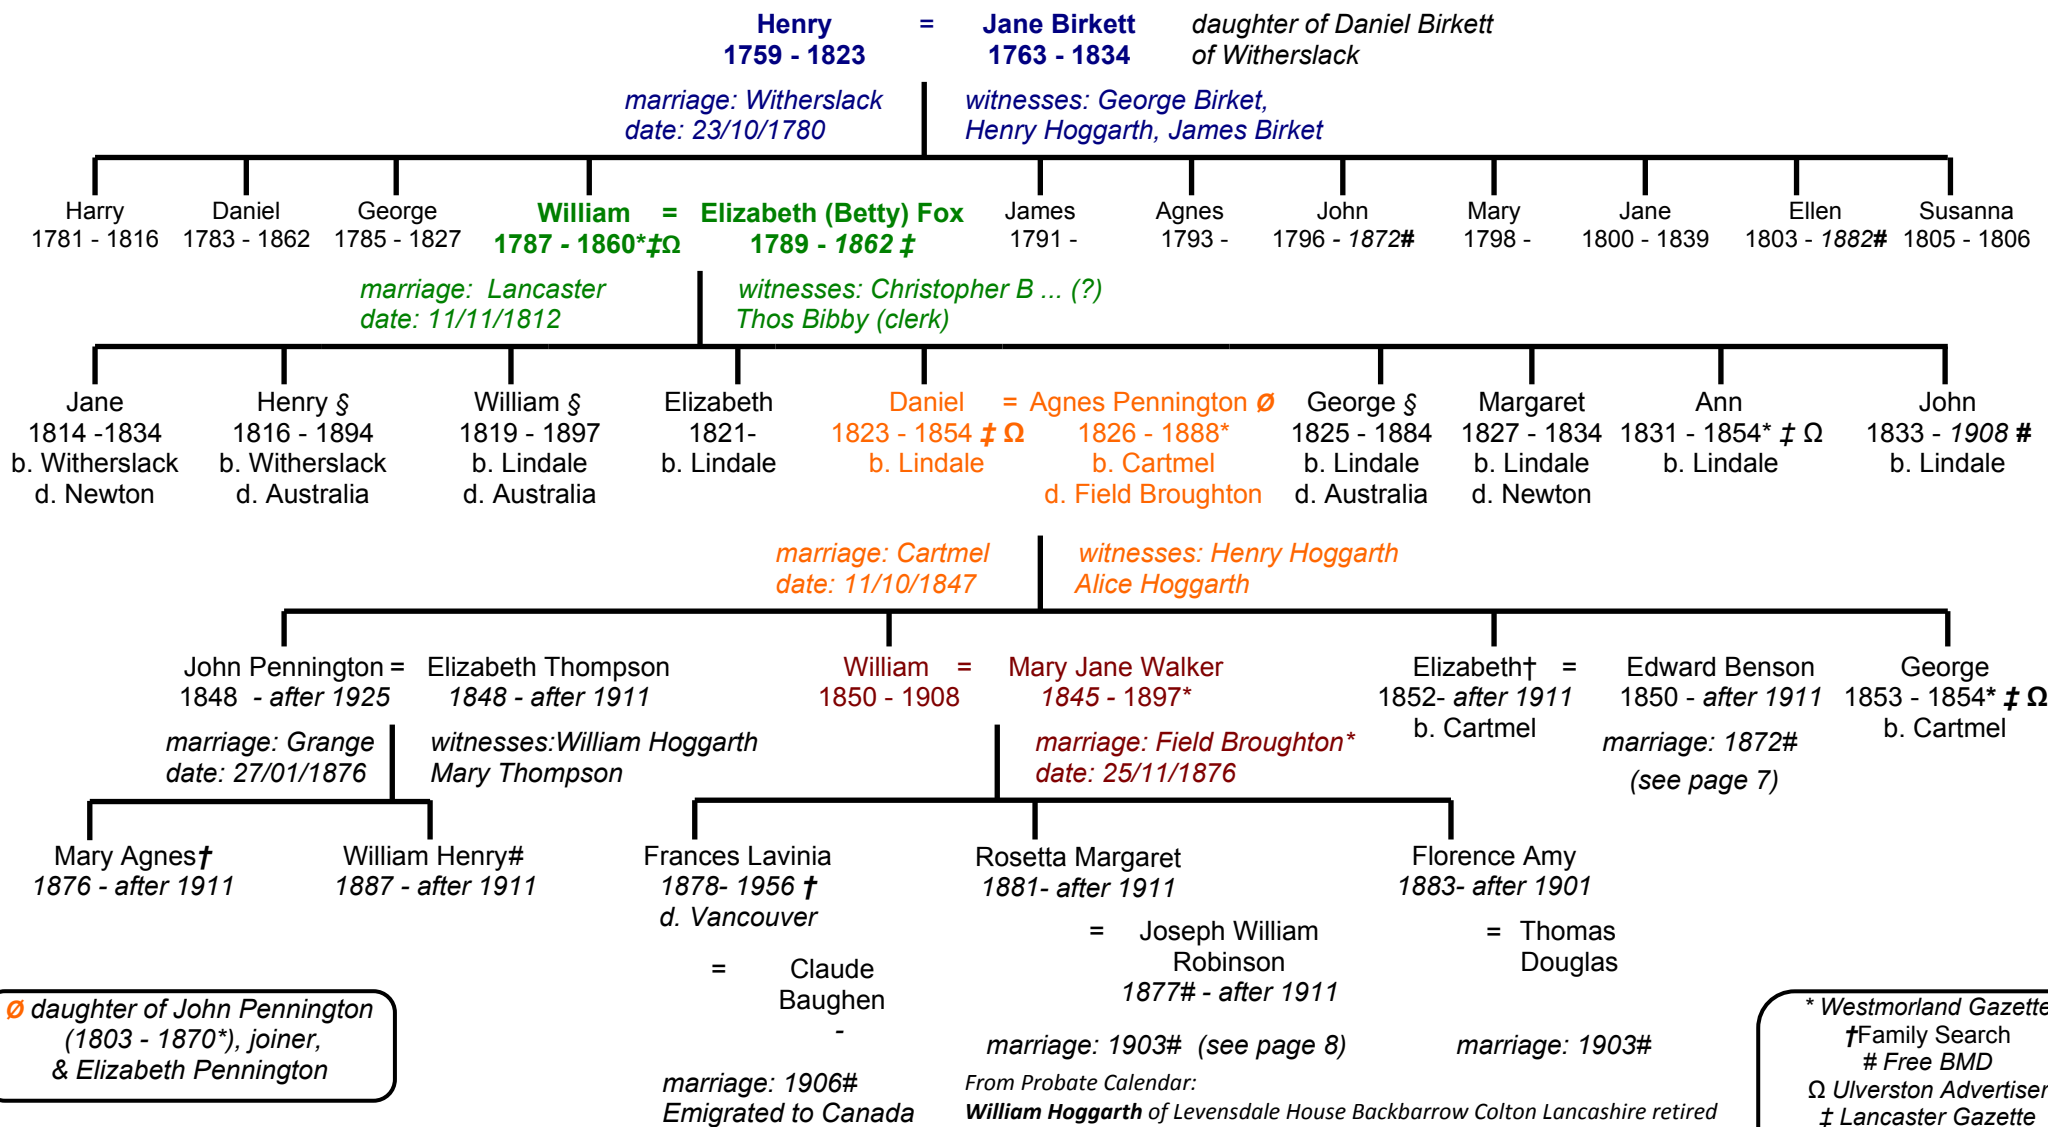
Henry = Jane Birkett daughter of Daniel Birkett
1759 - 1823 1763 - 1834 of Witherslack

marriage: Witherslack
date: 23/10/1780

witnesses: George Birket,
Henry Hoggarth, James Birket

Harry
1781 - 1816

Daniel
1783 - 1862

George
1785 - 1827

William = Elizabeth (Betty) Fox
1787 - 1860*‡Ω 1789 - 1862 ‡

James
1791 -

Agnes
1793 -

John
1796 - 1872#

Mary
1798 -

Jane
1800 - 1839

Ellen
1803 - 1882#

Susanna
1805 - 1806

marriage: Lancaster
date: 11/11/1812

witnesses: Christopher B ... (?)
Thos Bibby (clerk)

Jane
1814 -1834
b. Witherslack
d. Newton

Henry §
1816 - 1894
b. Witherslack
d. Australia

William §
1819 - 1897
b. Lindale
d. Australia

Elizabeth
1821-
b. Lindale

Daniel = Agnes Pennington ø
1823 - 1854 ‡ Ω 1826 - 1888*
b. Lindale b. Cartmel
d. Field Broughton

George §
1825 - 1884
b. Lindale
d. Australia

Margaret
1827 - 1834
b. Lindale
d. Newton

Ann
1831 - 1854* ‡ Ω
b. Lindale

John
1833 - 1908 #
b. Lindale

marriage: Cartmel
date: 11/10/1847

witnesses: Henry Hoggarth
Alice Hoggarth

John Pennington = Elizabeth Thompson
1848 - after 1925 1848 - after 1911

William = Mary Jane Walker
1850 - 1908 1845 - 1897*

Elizabeth† = Edward Benson
1852- after 1911 1850 - after 1911
b. Cartmel

George
1853 - 1854* ‡ Ω
b. Cartmel

marriage: Grange
date: 27/01/1876

witnesses:William Hoggarth
Mary Thompson

marriage: Field Broughton*
date: 25/11/1876

marriage: 1872#
(see page 7)

Mary Agnes†
1876 - after 1911

William Henry#
1887 - after 1911

Frances Lavinia
1878- 1956 †
d. Vancouver

= Claude
Baughen
-

marriage: 1906#
Emigrated to Canada

Rosetta Margaret
1881- after 1911

= Joseph William
Robinson
1877# - after 1911

marriage: 1903# (see page 8)

Florence Amy
1883- after 1901

= Thomas
Douglas

marriage: 1903#

ø daughter of John Pennington
(1803 - 1870*), joiner,
& Elizabeth Pennington

From Probate Calendar:
William Hoggarth of Levensdale House Backbarrow Colton Lancashire retired

* Westmorland Gazette
†Family Search
# Free BMD
Ω Ulverston Advertiser
‡ Lancaster Gazette